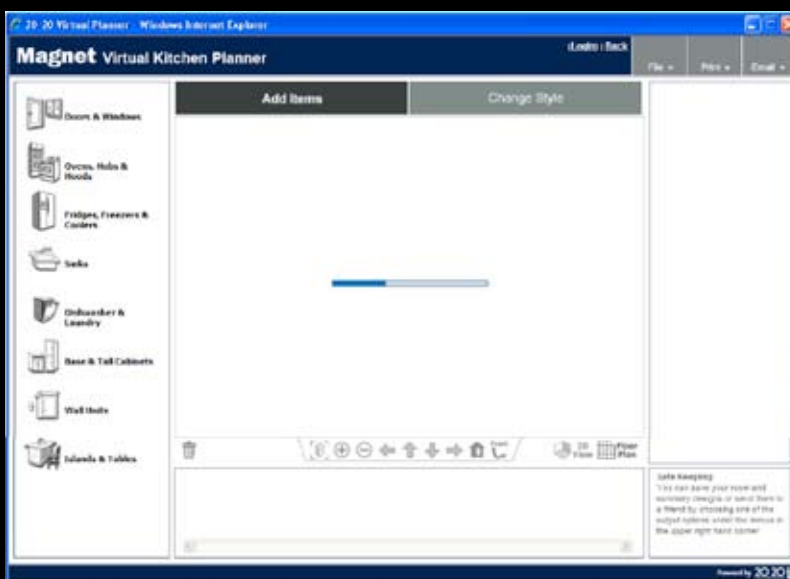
20-20 Virtual Planner - Windows Internet Explorer

Magnet Virtual Kitchen Planner

Login | Back

File

Print

Email

Doors & Windows

Ovens, Hobs & Hoods

Fridges, Freezers & Coolers

Sinks

Dishwasher & Laundry

Base & Tall Cabinets

Wall Units

Islands & Tables

Add Items

Change Style

3D View

Floor Plan

Safe Keeping
You can save your room and summary designs or send them to a friend by choosing one of the output options under the menus in the upper right hand corner

Powered by 20-20